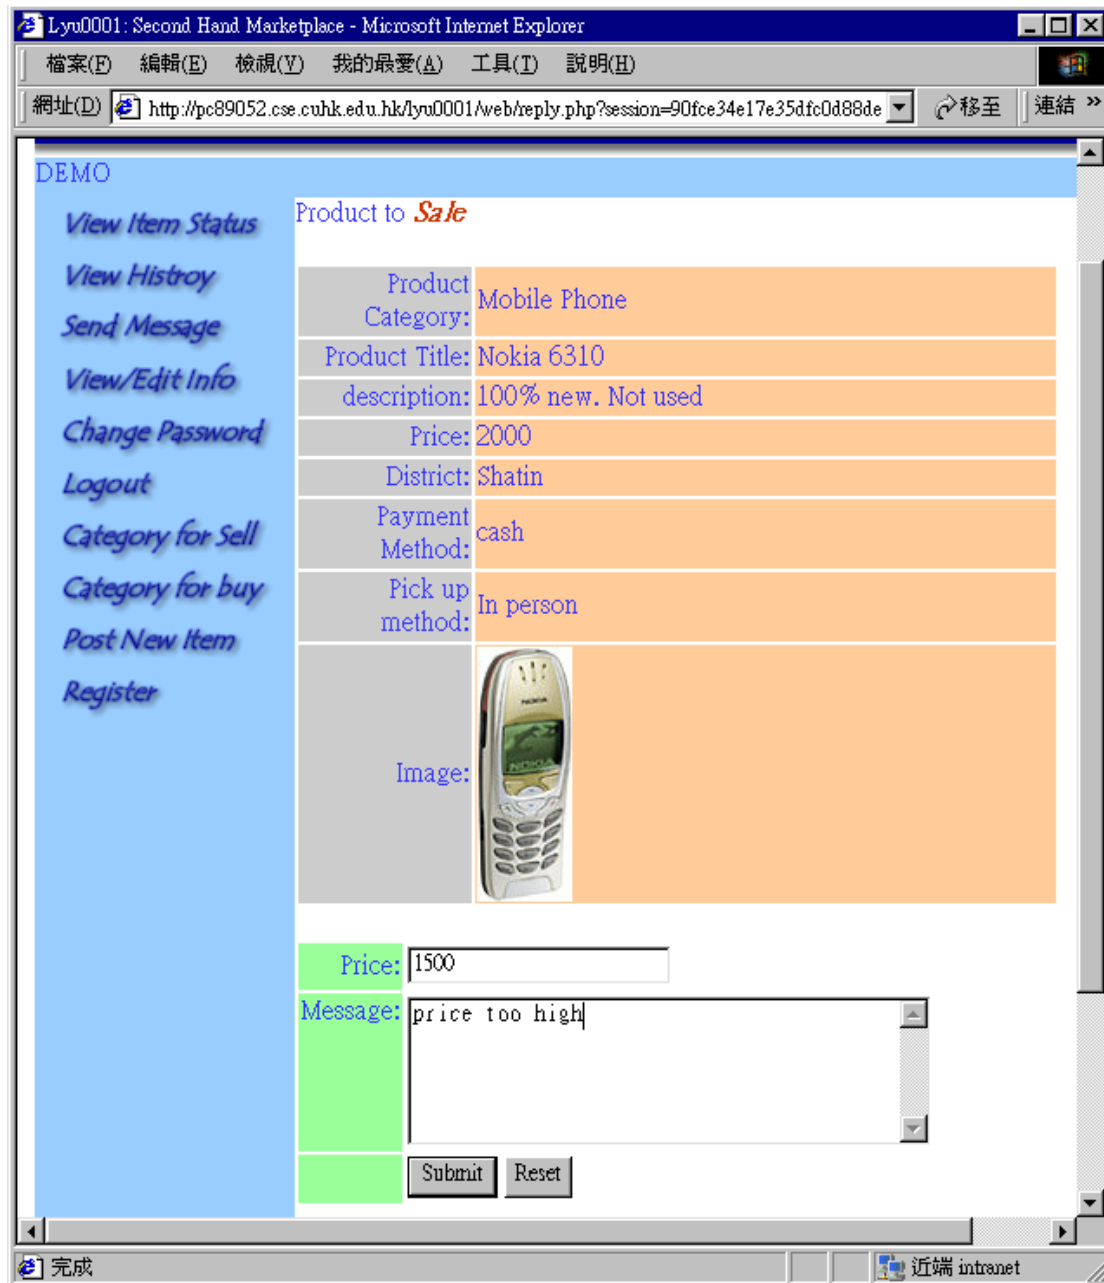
Lyu0001: Second Hand Marketplace - Microsoft Internet Explorer

檔案(F) 編輯(E) 檢視(V) 我的最愛(A) 工具(T) 說明(H)

網址(D) http://pc89052.cse.cuhk.edu.hk/lyu0001/web/reply.php?session=90fce34e17e35dfc0d88de 移至 連結 »

DEMO

View Item Status
View Histroy
Send Message
View/Edit Info
Change Password
Logout
Category for Sell
Category for buy
Post New Item
Register

Product to Sale

| | |
|---|---|
| Product Category: | Mobile Phone |
| Product Title: | Nokia 6310 |
| description: | 100% new. Not used |
| Price: | 2000 |
| District: | Shatin |
| Payment Method: | cash |
| Pick up method: | In person |
| Image: | |

NOKIA

Price: 1500

Message: price too high

Submit Reset

完成 近端 intranet